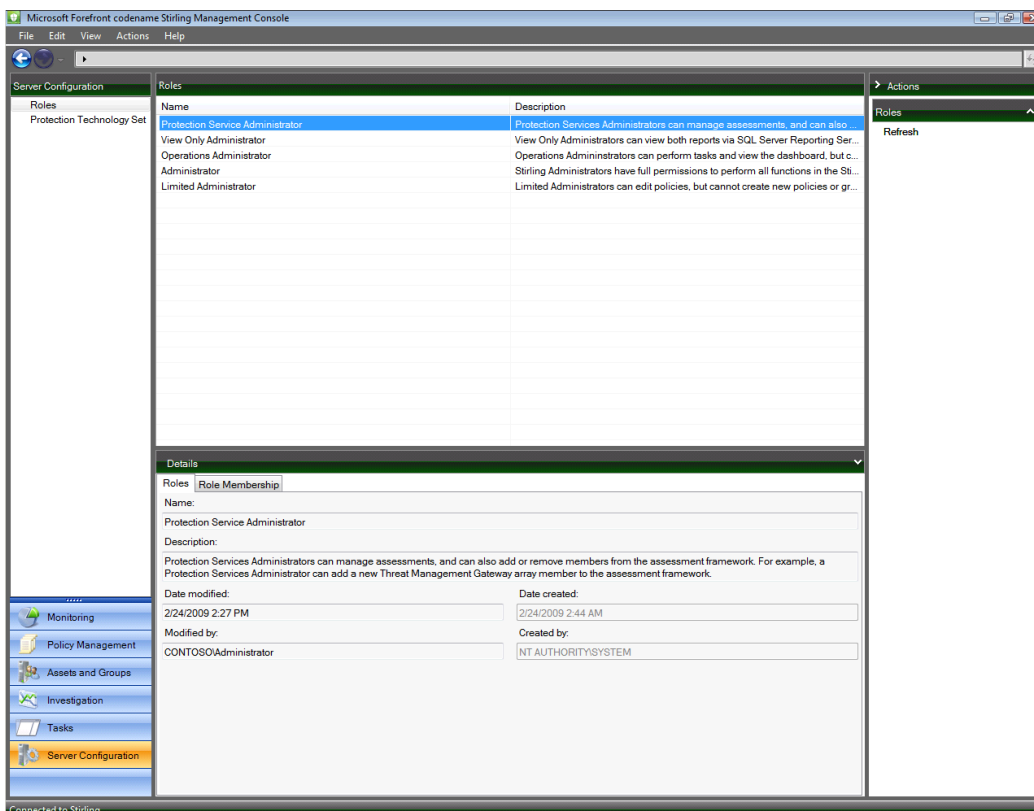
Microsoft Forefront codename Stirling Management Console

File Edit View Actions Help

Server Configuration

Roles
Protection Technology Set

Roles

| Name | Description |
|---|---|
| Protection Service Administrator | Protection Services Administrators can manage assessments, and can also ... |
| View Only Administrator | View Only Administrators can view both reports via SQL Server Reporting Ser... |
| Operations Administrator | Operations Admininstrators can perform tasks and view the dashboard, but c... |
| Administrator | Stirling Administrators have full permissions to perform all functions in the Sti... |
| Limited Administrator | Limited Administrators can edit policies, but cannot create new policies or gr... |

Details

Roles Role Membership

Name:

Protection Service Administrator

Description:

Protection Services Administrators can manage assessments, and can also add or remove members from the assessment framework. For example, a Protection Services Administrator can add a new Threat Management Gateway array member to the assessment framework.

Date modified:

2/24/2009 2:27 PM

Date created:

2/24/2009 2:44 AM

Modified by:

CONTOSO\Administrator

Created by:

NT AUTHORITY\SYSTEM

Monitoring
Policy Management
Assets and Groups
Investigation
Tasks
Server Configuration

Actions

Roles

Refresh

Connected to Stirling